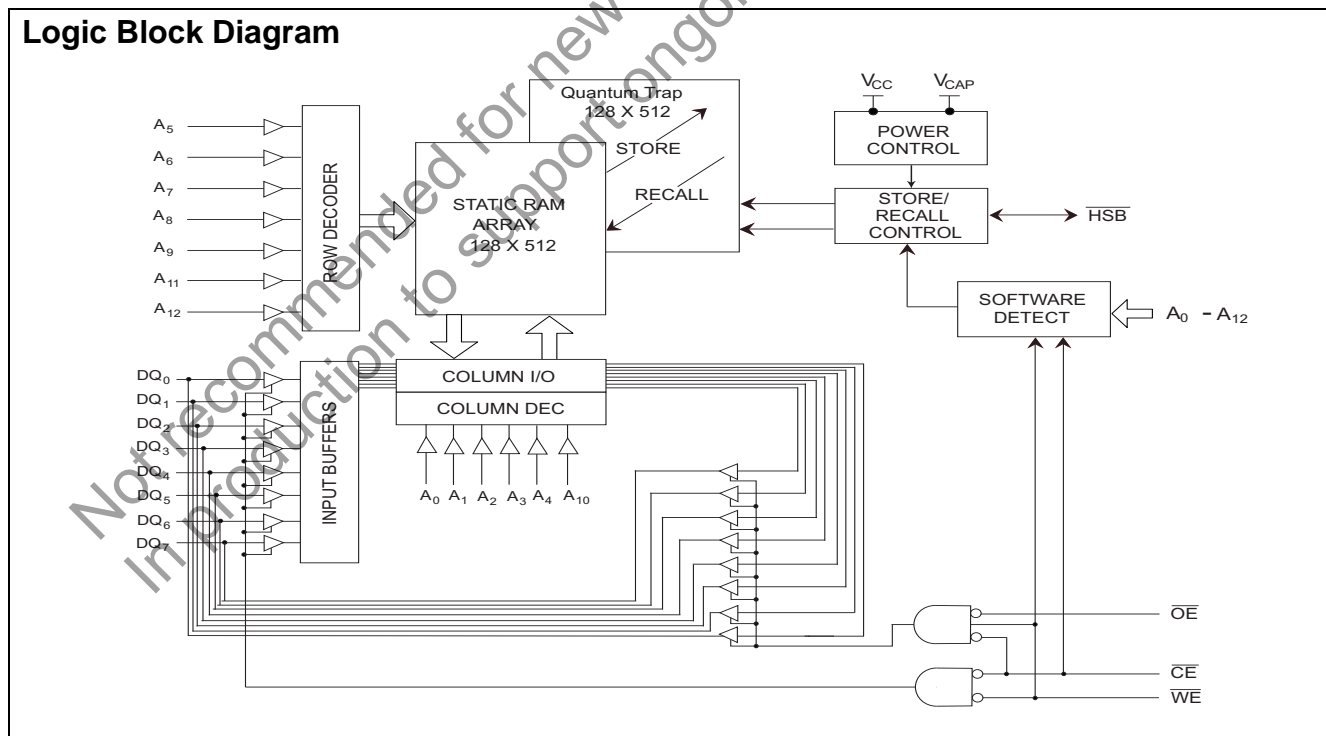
Logic Block Diagram

Not recommended for new
In production to support ongoing

$A_5$
$A_6$
$A_7$
$A_8$
$A_9$
$A_{11}$
$A_{12}$

ROW DECODER

Quantum Trap
128 X 512

STORE

RECALL

STATIC RAM
ARRAY
128 X 512

$V_{CC}$
$V_{CAP}$

POWER
CONTROL

STORE/
RECALL
CONTROL

$\overline{HSB}$

SOFTWARE
DETECT

$A_0$ - $A_{12}$

$DQ_0$
$DQ_1$
$DQ_2$
$DQ_3$
$DQ_4$
$DQ_5$
$DQ_6$
$DQ_7$

INPUT BUFFERS

COLUMN I/O
COLUMN DEC

$A_0$ $A_1$ $A_2$ $A_3$ $A_4$ $A_{10}$

$\overline{OE}$
$\overline{CE}$
$\overline{WE}$